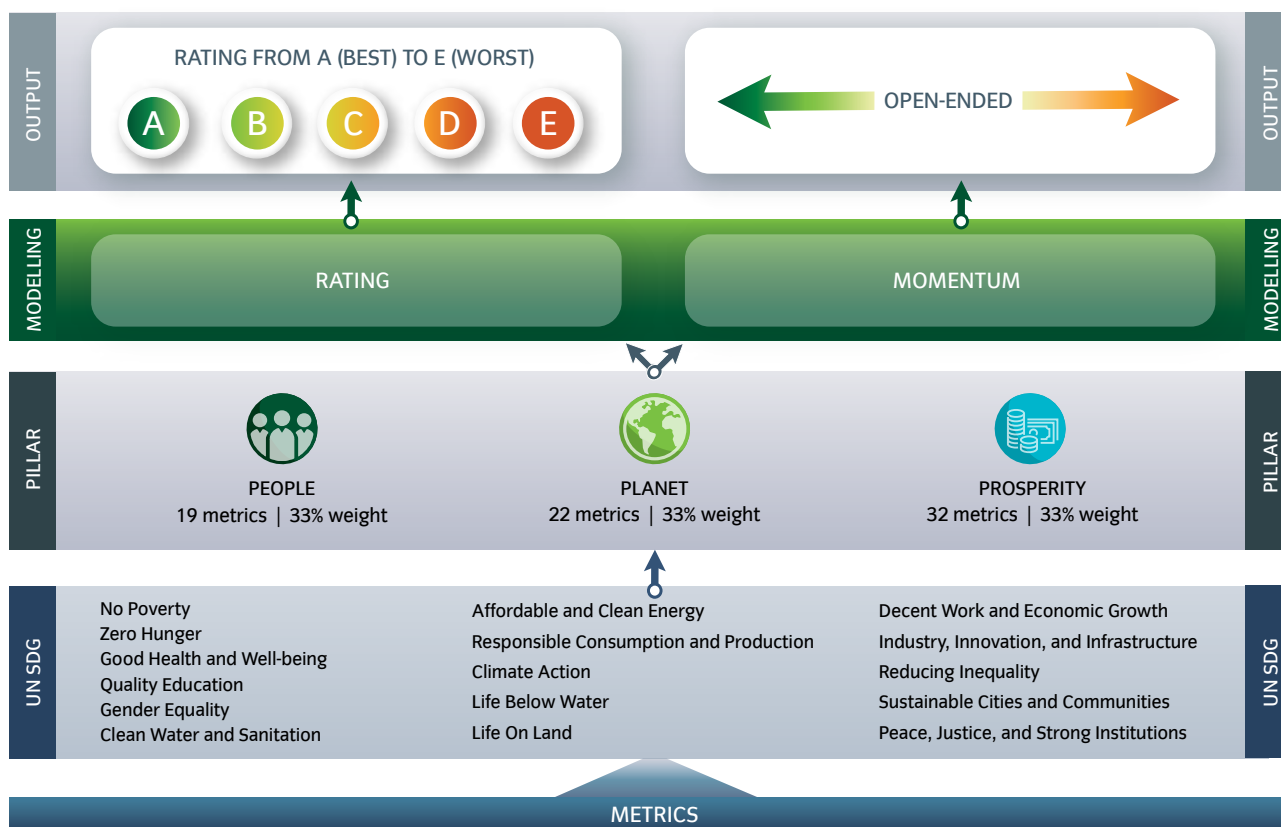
OUTPUT

RATING FROM A (BEST) TO E (WORST)

A B C D E

OPEN-ENDED

OUTPUT

MODELLING

RATING

MOMENTUM

MODELLING

PILLAR

PEOPLE
19 metrics | 33% weight

PLANET
22 metrics | 33% weight

PROSPERITY
32 metrics | 33% weight

PILLAR

UN SDG

No Poverty
Zero Hunger
Good Health and Well-being
Quality Education
Gender Equality
Clean Water and Sanitation

Affordable and Clean Energy
Responsible Consumption and Production
Climate Action
Life Below Water
Life On Land

Decent Work and Economic Growth
Industry, Innovation, and Infrastructure
Reducing Inequality
Sustainable Cities and Communities
Peace, Justice, and Strong Institutions

UN SDG

METRICS